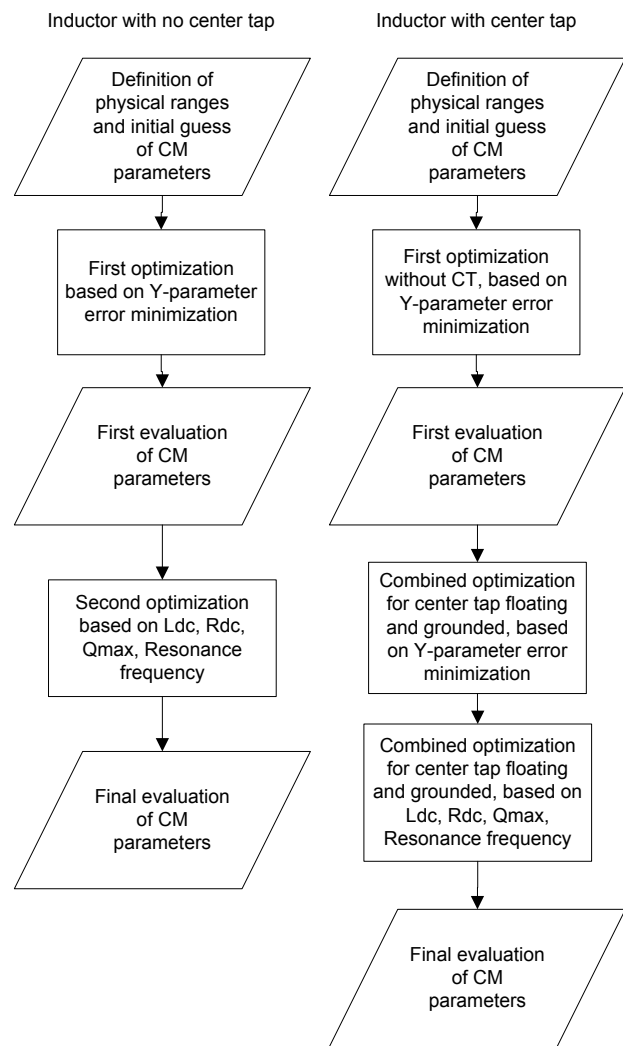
Inductor with no center tap

Definition of physical ranges and initial guess of CM parameters

First optimization based on Y-parameter error minimization

First evaluation of CM parameters

Second optimization based on Ldc, Rdc, Qmax, Resonance frequency

Final evaluation of CM parameters

Inductor with center tap

Definition of physical ranges and initial guess of CM parameters

First optimization without CT, based on Y-parameter error minimization

First evaluation of CM parameters

Combined optimization for center tap floating and grounded, based on Y-parameter error minimization

Combined optimization for center tap floating and grounded, based on Ldc, Rdc, Qmax, Resonance frequency

Final evaluation of CM parameters